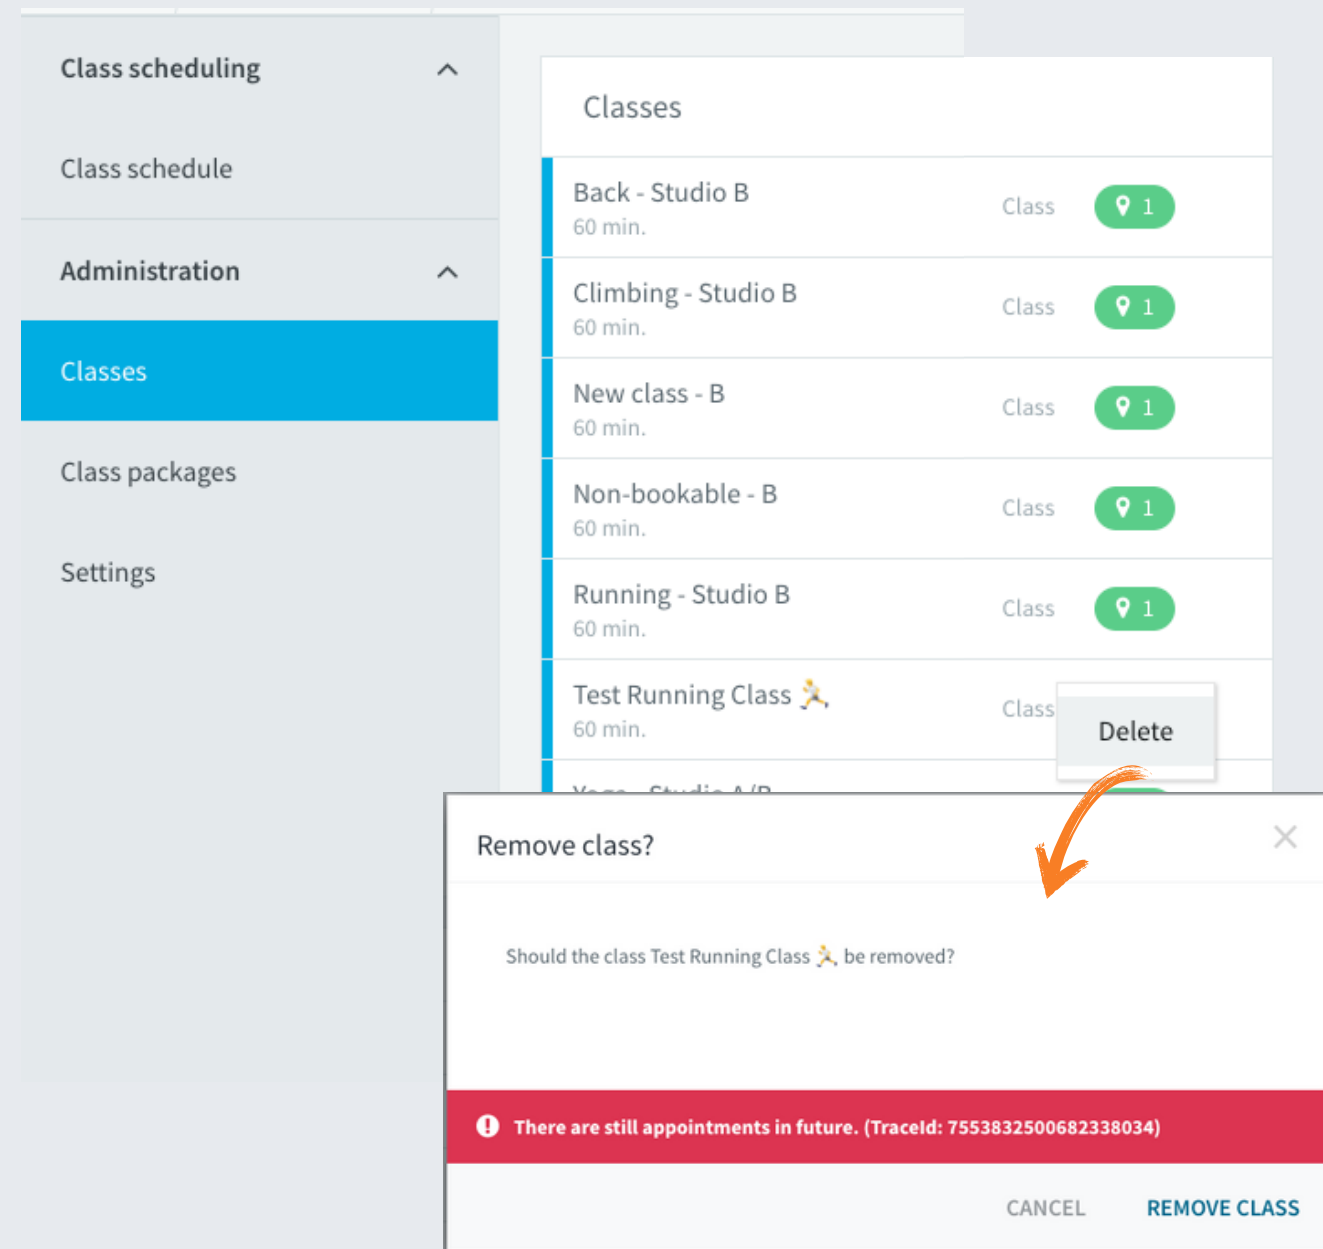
Class scheduling

Class schedule

Administration

Classes

Class packages

Settings

Classes

Back - Studio B
60 min.
Class
1

Climbing - Studio B
60 min.
Class
1

New class - B
60 min.
Class
1

Non-bookable - B
60 min.
Class
1

Running - Studio B
60 min.
Class
1

Test Running Class 🏃
60 min.
Class

Delete

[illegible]

Remove class?

Should the class Test Running Class 🏃 be removed?

There are still appointments in future. (TraceId: 7553832500682338034)

CANCEL
REMOVE CLASS